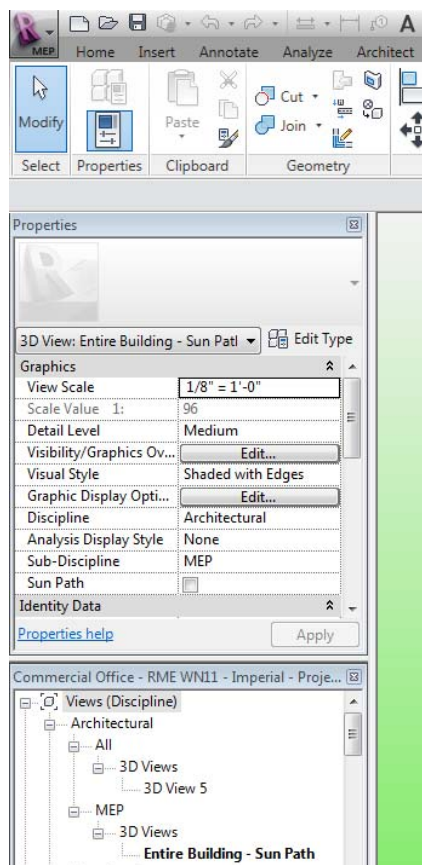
MEP

Home Insert Annotate Analyze Architect

Modify

Paste

Cut

Join

Select Properties Clipboard Geometry

Properties

3D View: Entire Building - Sun Patl

Edit Type

| Graphics | |
|---|---|
| View Scale | 1/8" = 1'-0" |
| Scale Value 1: | 96 |
| Detail Level | Medium |
| Visibility/Graphics Ov... | Edit... |
| Visual Style | Shaded with Edges |
| Graphic Display Opti... | Edit... |
| Discipline | Architectural |
| Analysis Display Style | None |
| Sub-Discipline | MEP |
| Sun Path | |
| Identity Data | |

Properties help

Apply

Commercial Office - RME WN11 - Imperial - Proje...

Views (Discipline)
Architectural
All
3D Views
3D View 5
MEP
3D Views
Entire Building - Sun Path